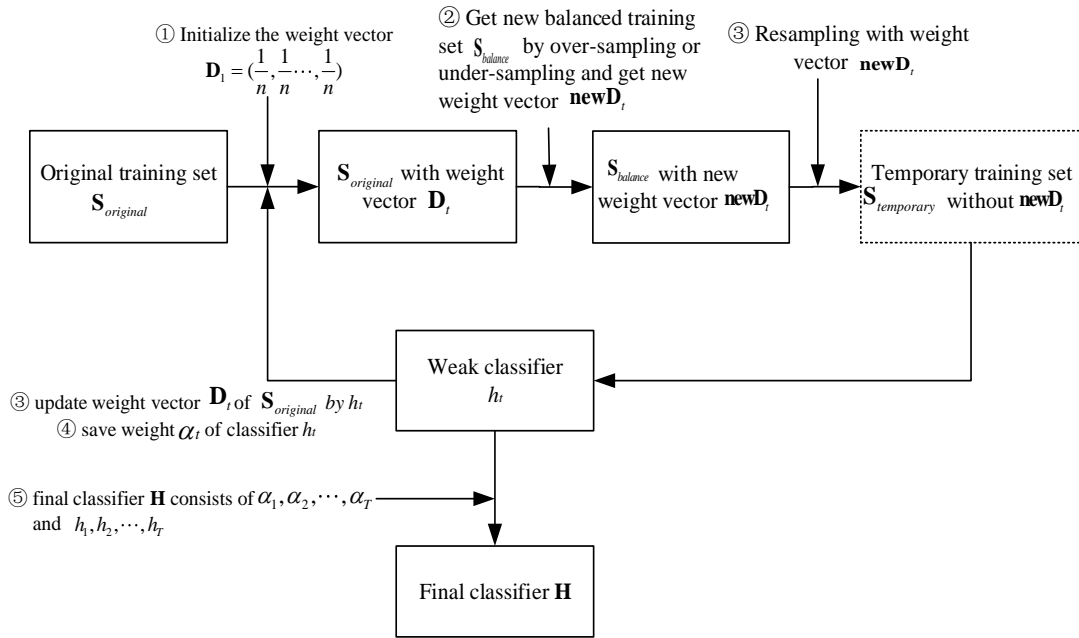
① Initialize the weight vector $\mathbf{D}_1 = (\frac{1}{n}, \frac{1}{n}, \cdots, \frac{1}{n})$

② Get new balanced training set $\mathbf{S}_{balance}$ by over-sampling or under-sampling and get new weight vector $\mathbf{newD}_t$

③ Resampling with weight vector $\mathbf{newD}_t$

Original training set $\mathbf{S}_{original}$

$\mathbf{S}_{original}$ with weight vector $\mathbf{D}_t$

$\mathbf{S}_{balance}$ with new weight vector $\mathbf{newD}_t$

Temporary training set $\mathbf{S}_{temporary}$ without $\mathbf{newD}_t$

Weak classifier $h_t$

③ update weight vector $\mathbf{D}_t$ of $\mathbf{S}_{original}$ by $h_t$
④ save weight $\alpha_t$ of classifier $h_t$

⑤ final classifier $\mathbf{H}$ consists of $\alpha_1, \alpha_2, \cdots, \alpha_T$ and $h_1, h_2, \cdots, h_T$

Final classifier $\mathbf{H}$